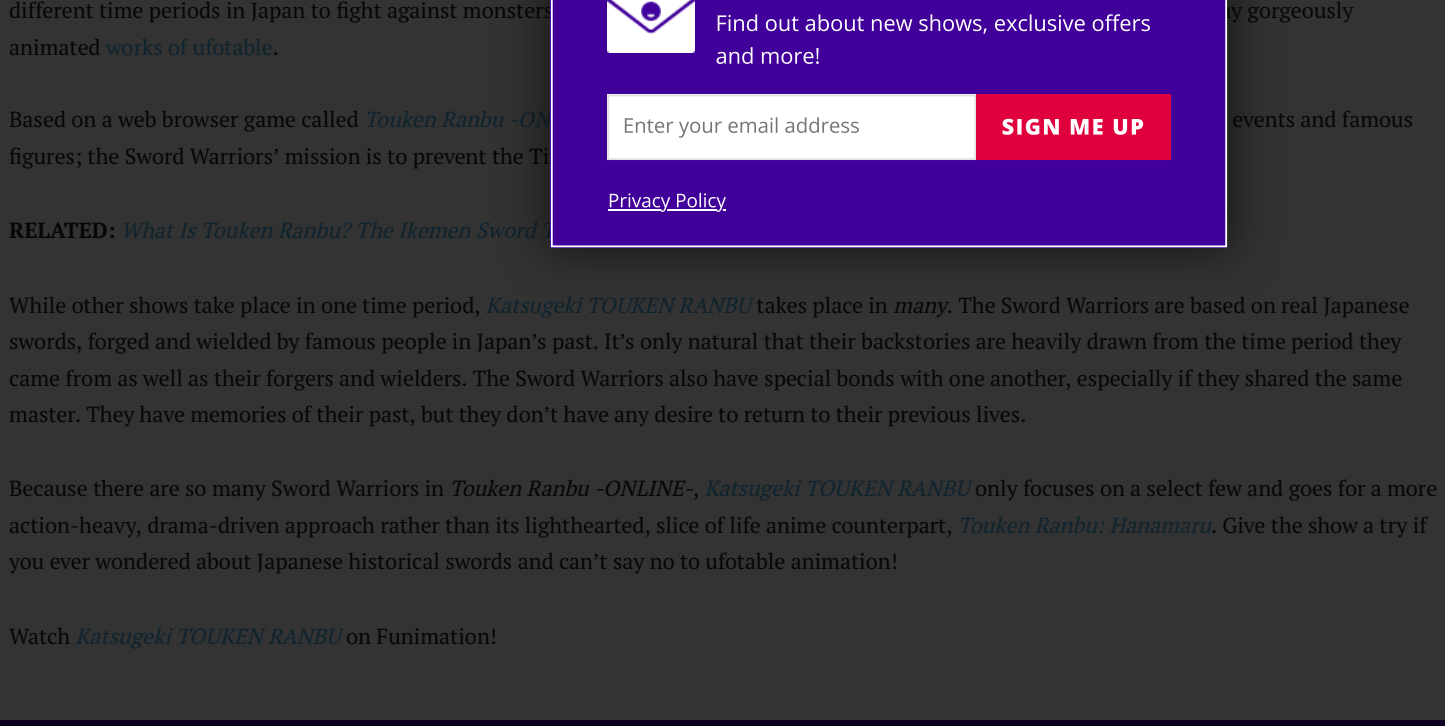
different time periods in Japan to fight against monsters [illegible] gorgeously animated works of ufotable.

Find out about new shows, exclusive offers and more!

Enter your email address

SIGN ME UP

Privacy Policy

Based on a web browser game called Touken Ranbu -ON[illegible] events and famous figures; the Sword Warriors' mission is to prevent the Ti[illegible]

RELATED: What Is Touken Ranbu? The Ikemen Sword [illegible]

While other shows take place in one time period, Katsugeki TOUKEN RANBU takes place in many. The Sword Warriors are based on real Japanese swords, forged and wielded by famous people in Japan's past. It's only natural that their backstories are heavily drawn from the time period they came from as well as their forgers and wielders. The Sword Warriors also have special bonds with one another, especially if they shared the same master. They have memories of their past, but they don't have any desire to return to their previous lives.

Because there are so many Sword Warriors in Touken Ranbu -ONLINE-, Katsugeki TOUKEN RANBU only focuses on a select few and goes for a more action-heavy, drama-driven approach rather than its lighthearted, slice of life anime counterpart, Touken Ranbu: Hanamaru. Give the show a try if you ever wondered about Japanese historical swords and can't say no to ufotable animation!

Watch Katsugeki TOUKEN RANBU on Funimation!